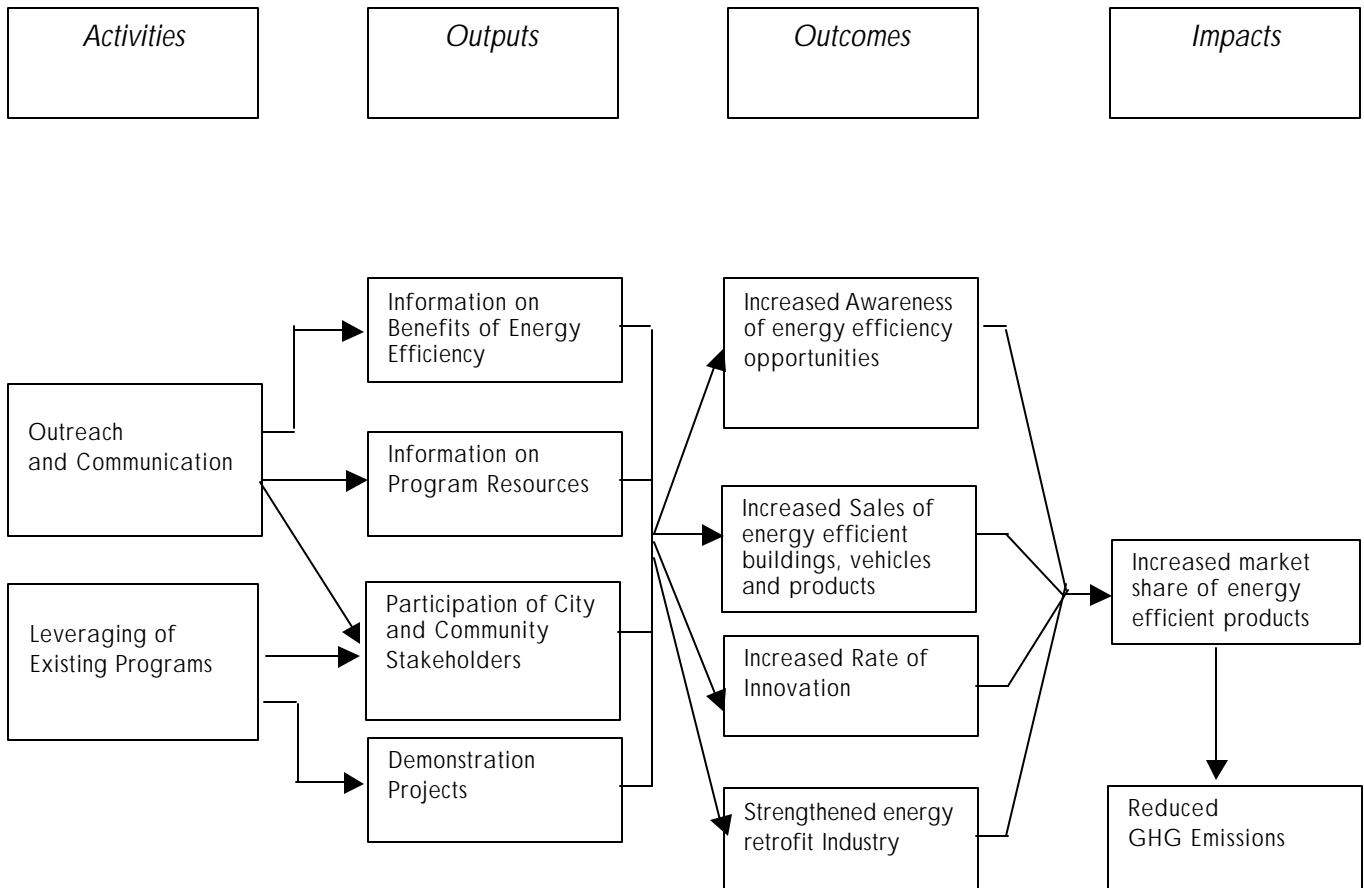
Activities

Outputs

Outcomes

Impacts

Outreach and Communication

Leveraging of Existing Programs

Information on Benefits of Energy Efficiency

Information on Program Resources

Participation of City and Community Stakeholders

Demonstration Projects

Increased Awareness of energy efficiency opportunities

Increased Sales of energy efficient buildings, vehicles and products

Increased Rate of Innovation

Strengthened energy retrofit Industry

Increased market share of energy efficient products

Reduced GHG Emissions